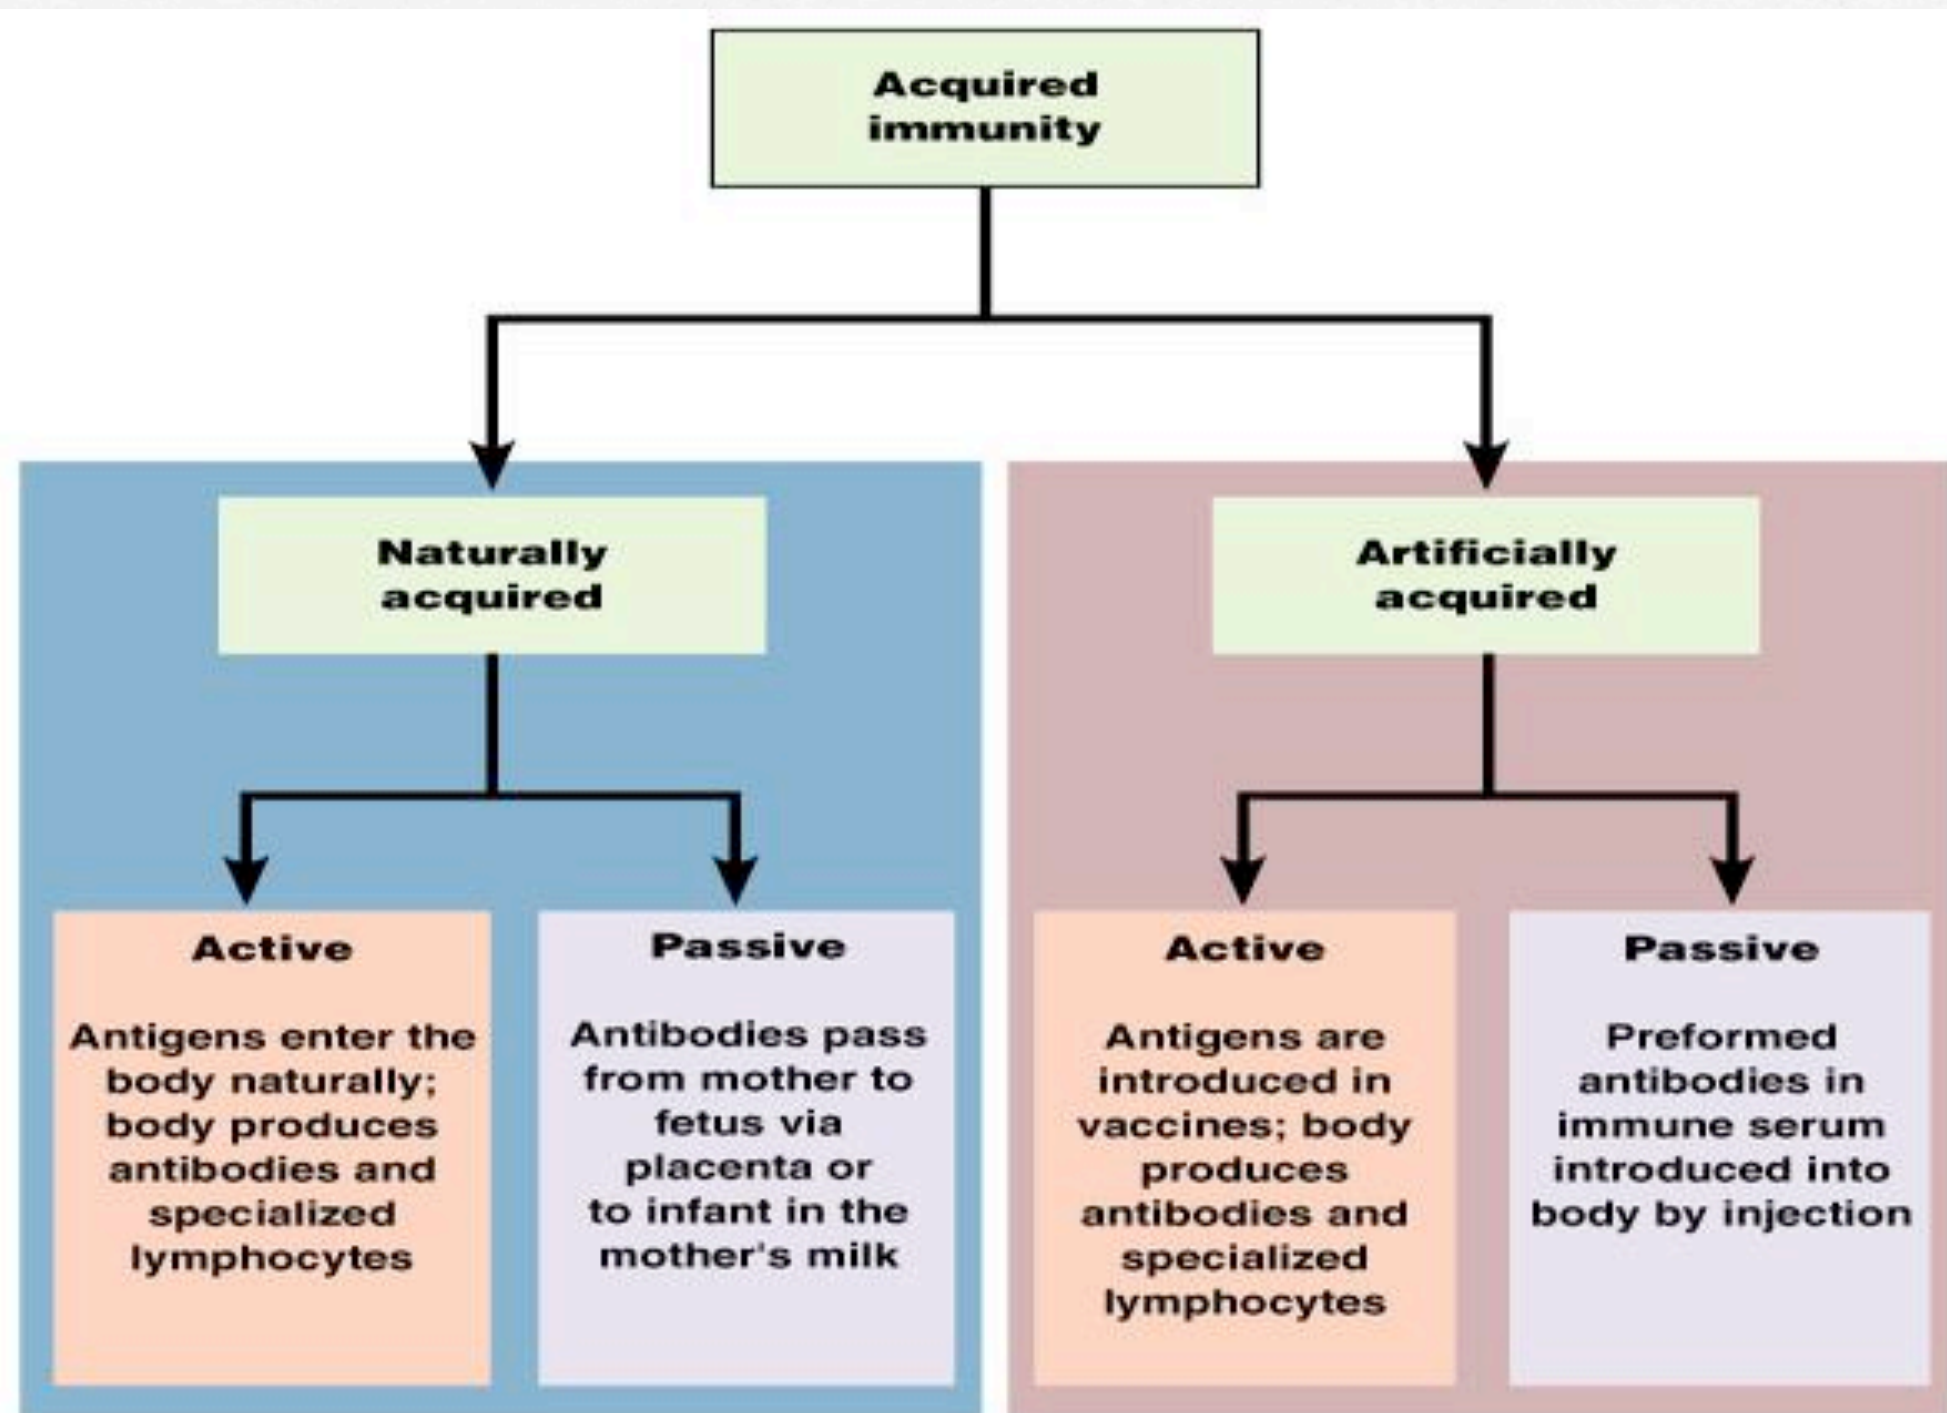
Acquired immunity

Naturally acquired

Artificially acquired

Active

Antigens enter the body naturally; body produces antibodies and specialized lymphocytes

Passive

Antibodies pass from mother to fetus via placenta or to infant in the mother's milk

Active

Antigens are introduced in vaccines; body produces antibodies and specialized lymphocytes

Passive

Preformed antibodies in immune serum introduced into body by injection